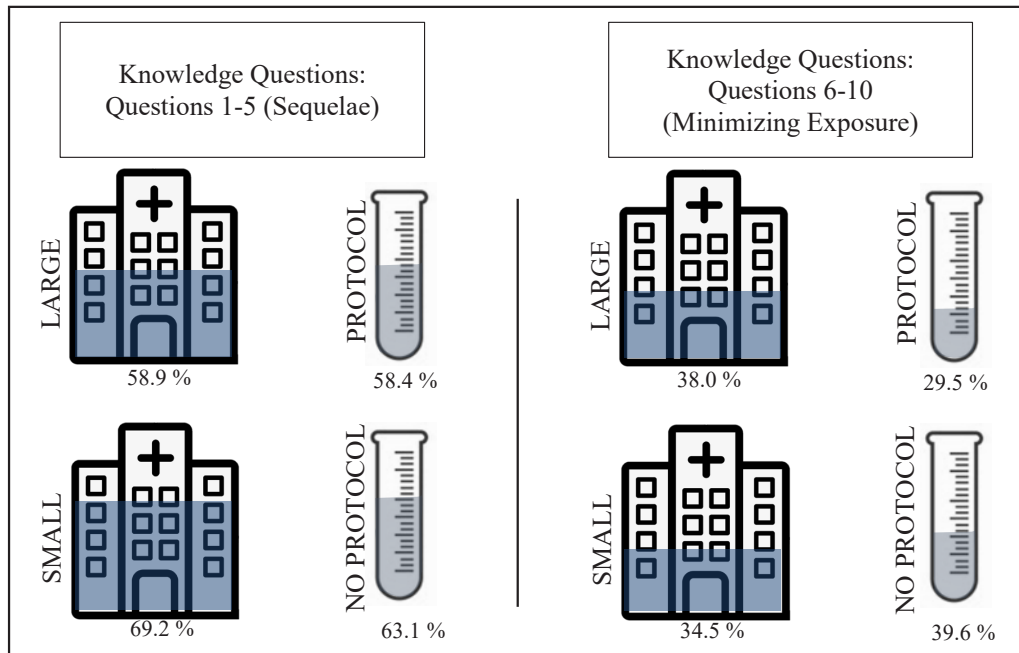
Knowledge Questions:
Questions 1-5 (Sequelae)

LARGE
58.9 %

PROTOCOL
58.4 %

SMALL
69.2 %

NO PROTOCOL
63.1 %

Knowledge Questions:
Questions 6-10
(Minimizing Exposure)

LARGE
38.0 %

PROTOCOL
29.5 %

SMALL
34.5 %

NO PROTOCOL
39.6 %